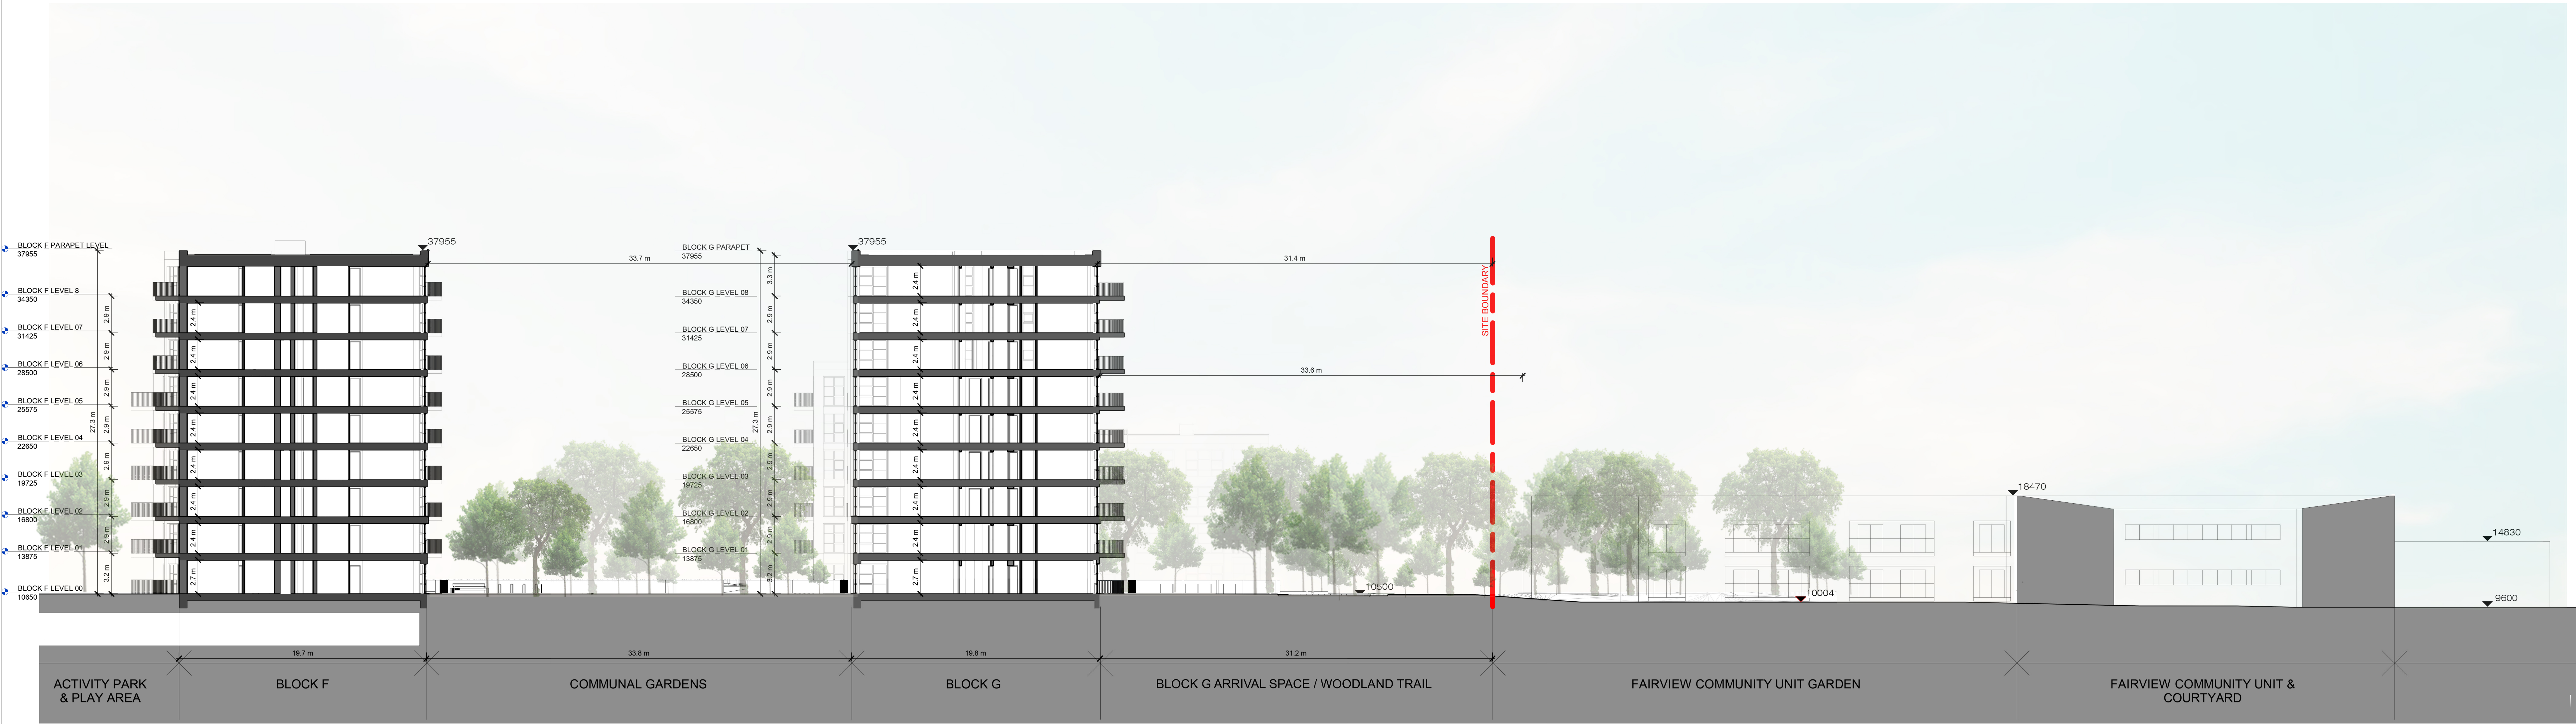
BLOCK F PARAPET LEVEL
37955

BLOCK F LEVEL 8
34350

BLOCK F LEVEL 07
31425

BLOCK F LEVEL 06
28500

BLOCK F LEVEL 05
25575

BLOCK F LEVEL 04
22650

BLOCK F LEVEL 03
19725

BLOCK F LEVEL 02
16800

BLOCK F LEVEL 01
13875

BLOCK F LEVEL 00
10650

27.3 m

3.2 m

2.9 m

2.9 m

2.9 m

2.9 m

2.9 m

2.9 m

2.9 m

2.4 m

2.4 m

2.4 m

2.4 m

2.4 m

2.4 m

2.4 m

2.4 m

2.7 m

37955

33.7 m

BLOCK G PARAPET
37955

BLOCK G LEVEL 08
34350

BLOCK G LEVEL 07
31425

BLOCK G LEVEL 06
28500

BLOCK G LEVEL 05
25575

BLOCK G LEVEL 04
22650

BLOCK G LEVEL 03
19725

BLOCK G LEVEL 02
16800

BLOCK G LEVEL 01
13875

3.3 m

2.9 m

2.9 m

2.9 m

2.9 m

2.9 m

2.9 m

2.9 m

3.3 m

27.3 m

37955

2.4 m

2.4 m

2.4 m

2.4 m

2.4 m

2.4 m

2.4 m

2.4 m

2.7 m

31.4 m

33.6 m

SITE BOUNDARY

10500

10004

18470

14830

9600

19.7 m

33.8 m

19.8 m

31.2 m

ACTIVITY PARK & PLAY AREA

BLOCK F

COMMUNAL GARDENS

BLOCK G

BLOCK G ARRIVAL SPACE / WOODLAND TRAIL

FAIRVIEW COMMUNITY UNIT GARDEN

FAIRVIEW COMMUNITY UNIT & COURTYARD